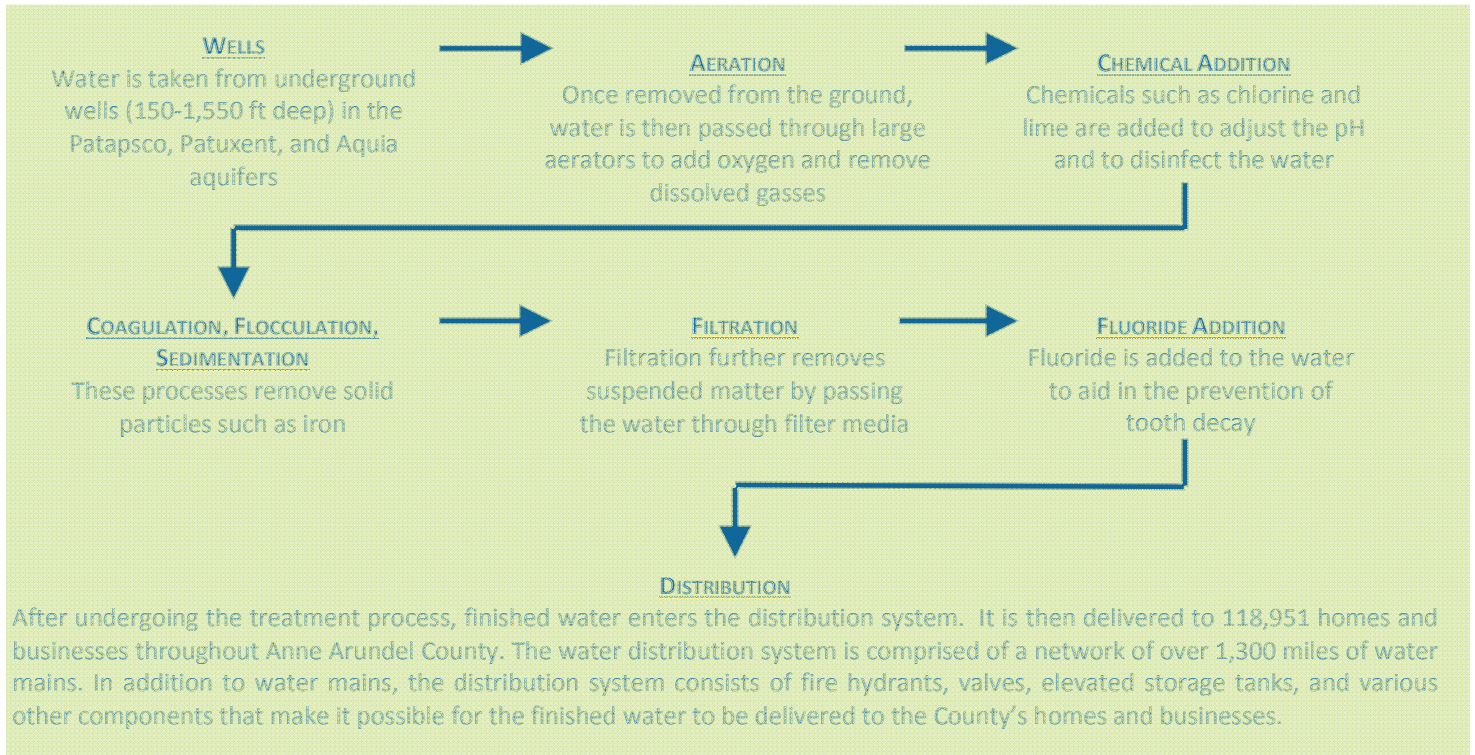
WELLS
Water is taken from underground wells (150-1,550 ft deep) in the Patapsco, Patuxent, and Aquia aquifers

AERATION
Once removed from the ground, water is then passed through large aerators to add oxygen and remove dissolved gasses

CHEMICAL ADDITION
Chemicals such as chlorine and lime are added to adjust the pH and to disinfect the water

COAGULATION, FLOCCULATION, SEDIMENTATION
These processes remove solid particles such as iron

FILTRATION
Filtration further removes suspended matter by passing the water through filter media

FLUORIDE ADDITION
Fluoride is added to the water to aid in the prevention of tooth decay

DISTRIBUTION
After undergoing the treatment process, finished water enters the distribution system. It is then delivered to 118,951 homes and businesses throughout Anne Arundel County. The water distribution system is comprised of a network of over 1,300 miles of water mains. In addition to water mains, the distribution system consists of fire hydrants, valves, elevated storage tanks, and various other components that make it possible for the finished water to be delivered to the County's homes and businesses.